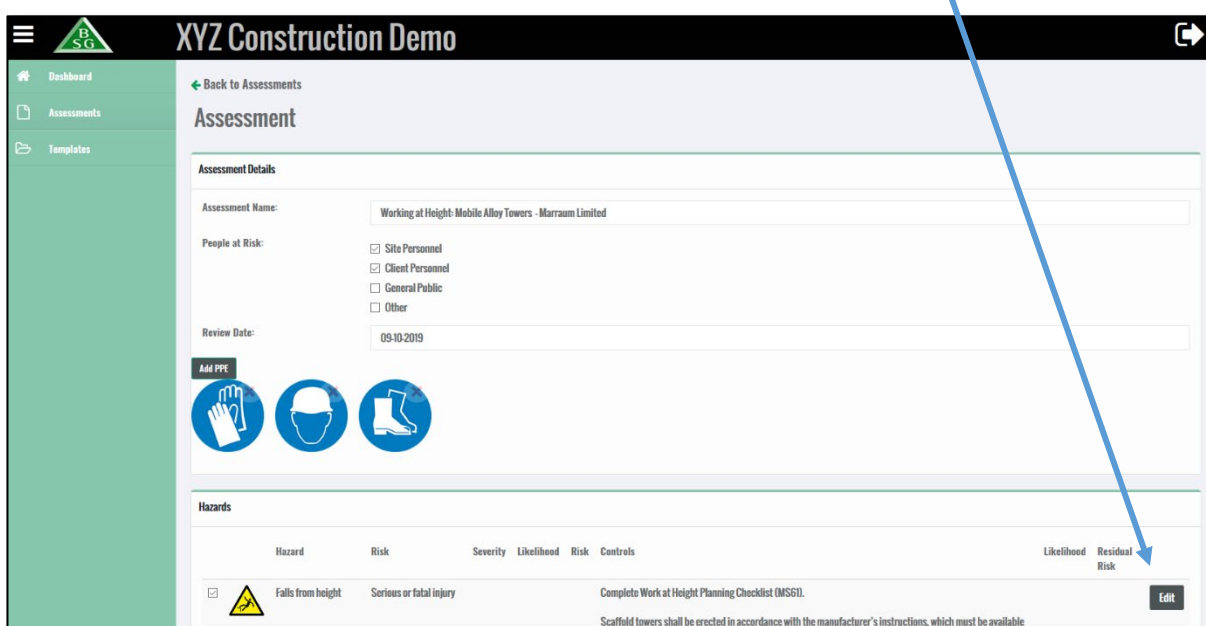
BSG XYZ Construction Demo

Dashboard
Assessments
Templates

← Back to Assessments

Assessment

Assessment Details

Assessment Name: Working at Height: Mobile Alloy Towers - Marraum Limited

People at Risk:
☑ Site Personnel
☑ Client Personnel
☐ General Public
☐ Other

Review Date: 09-10-2019

Add PPE

Hazards

| | | Hazard | Risk | Severity | Likelihood | Risk | Controls | Likelihood | Residual Risk | |
|---|---|---|---|---|---|---|---|---|---|---|
| ☑ | | Falls from height | Serious or fatal injury | | | | Complete Work at Height Planning Checklist (MS61). Scaffold towers shall be erected in accordance with the manufacturer's instructions, which must be available | | | Edit |